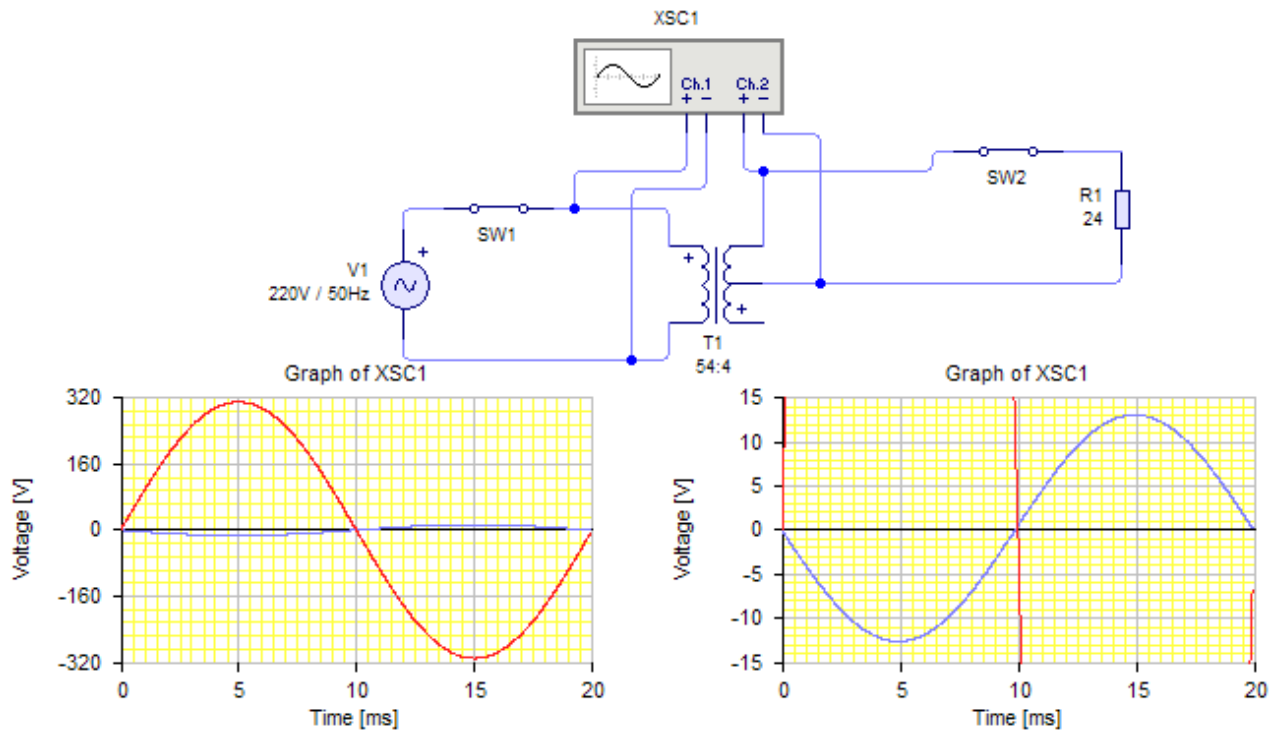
XSC1

Ch.1 + −
Ch.2 + −

SW1
SW2
R1
24
V1
220V / 50Hz
+
+
+
T1
54:4

Graph of XSC1
320
160
0
-160
-320
Voltage [V]
0
5
10
15
20
Time [ms]

Graph of XSC1
15
10
5
0
-5
-10
-15
Voltage [V]
0
5
10
15
20
Time [ms]